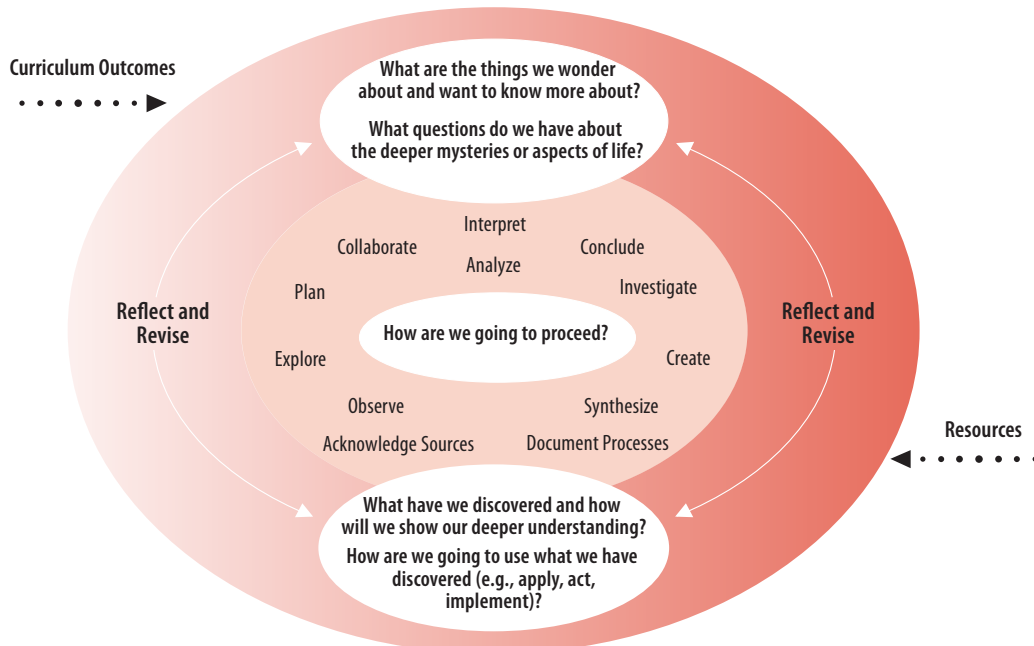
Curriculum Outcomes

What are the things we wonder about and want to know more about?

What questions do we have about the deeper mysteries or aspects of life?

Reflect and Revise

Reflect and Revise

Interpret

Collaborate

Conclude

Analyze

Plan

Investigate

How are we going to proceed?

Explore

Create

Observe

Synthesize

Acknowledge Sources

Document Processes

Resources

What have we discovered and how will we show our deeper understanding?

How are we going to use what we have discovered (e.g., apply, act, implement)?